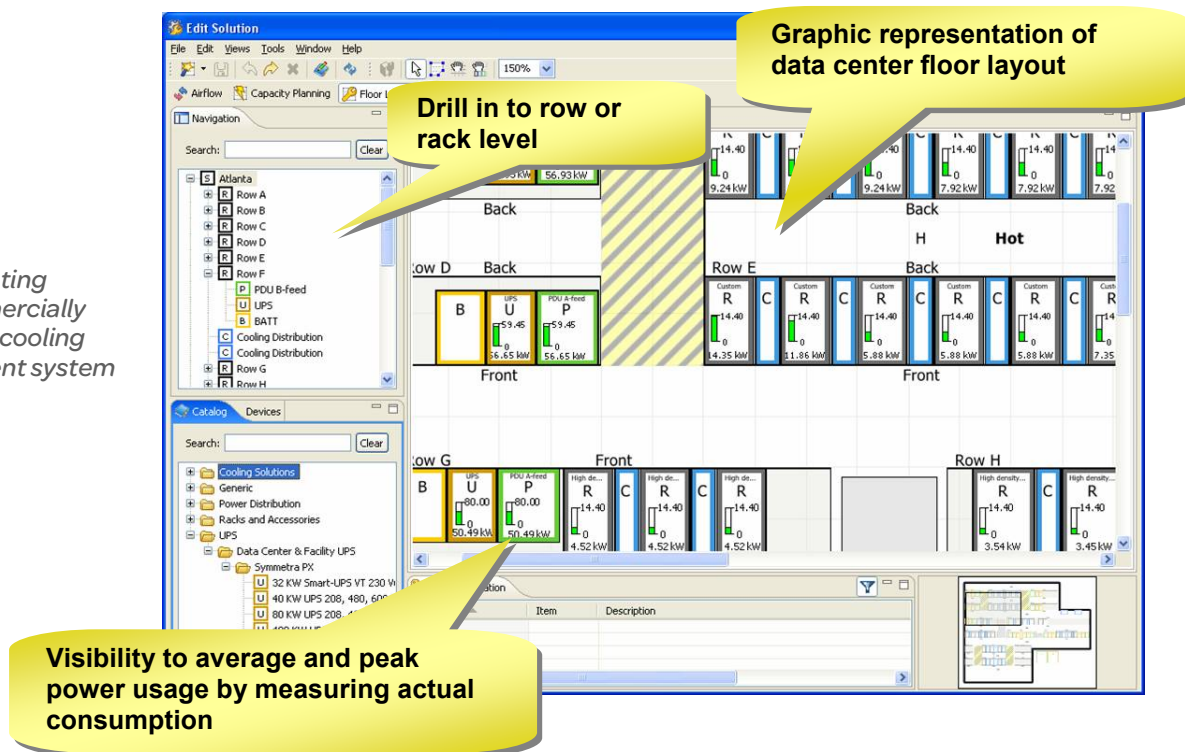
ting
mercially
cooling
ent system

Edit Solution

File Edit Views Tools Window Help

150%

Airflow Capacity Planning Floor L

Navigation

Search: Clear

S Atlanta
R Row A
R Row B
R Row C
R Row D
R Row E
R Row F
P PDU B-feed
U UPS
B BATT
C Cooling Distribution
C Cooling Distribution
R Row G
R Row H

Catalog Devices

Search: Clear

Cooling Solutions
Generic
Power Distribution
Racks and Accessories
UPS
Data Center & Facility UPS
Symmetra PX
U 32 KW Smart-UPS VT 230 V
U 40 KW UPS 208, 480, 600
U 80 KW UPS 208

Graphic representation of data center floor layout

Drill in to row or rack level

56.93 kW

Back

Back

H Hot

Row D Back Row E Back

B

UPS U 59.45 56.65 kW

PDU A-feed P 59.45 56.65 kW

Custom R 14.40 0 14.35 kW C

Custom R 14.40 0 11.86 kW C

Custom R 14.40 0 5.88 kW C

Custom R 14.40 0 5.88 kW C

Custom R 14.40 0 5.88 kW C

14.40 7.35

R 14.40 0 9.24 kW

R 14.40 0 9.24 kW

R 14.40 0 7.92 kW

R 14.40 0 7.92 kW

7.92

Front Front

Row G Front Row H

B

UPS U 80.00 0 50.49 kW

PDU A-feed P 80.00 0 50.49 kW

High de... R 14.40 0 4.52 kW C

High de... R 14.40 0 4.52 kW C

High de... R 14.40 0 4.52 kW

High density... R 14.40 0 3.54 kW C

High density... R 14.40 0 3.45 kW

ation

Item Description

Visibility to average and peak power usage by measuring actual consumption